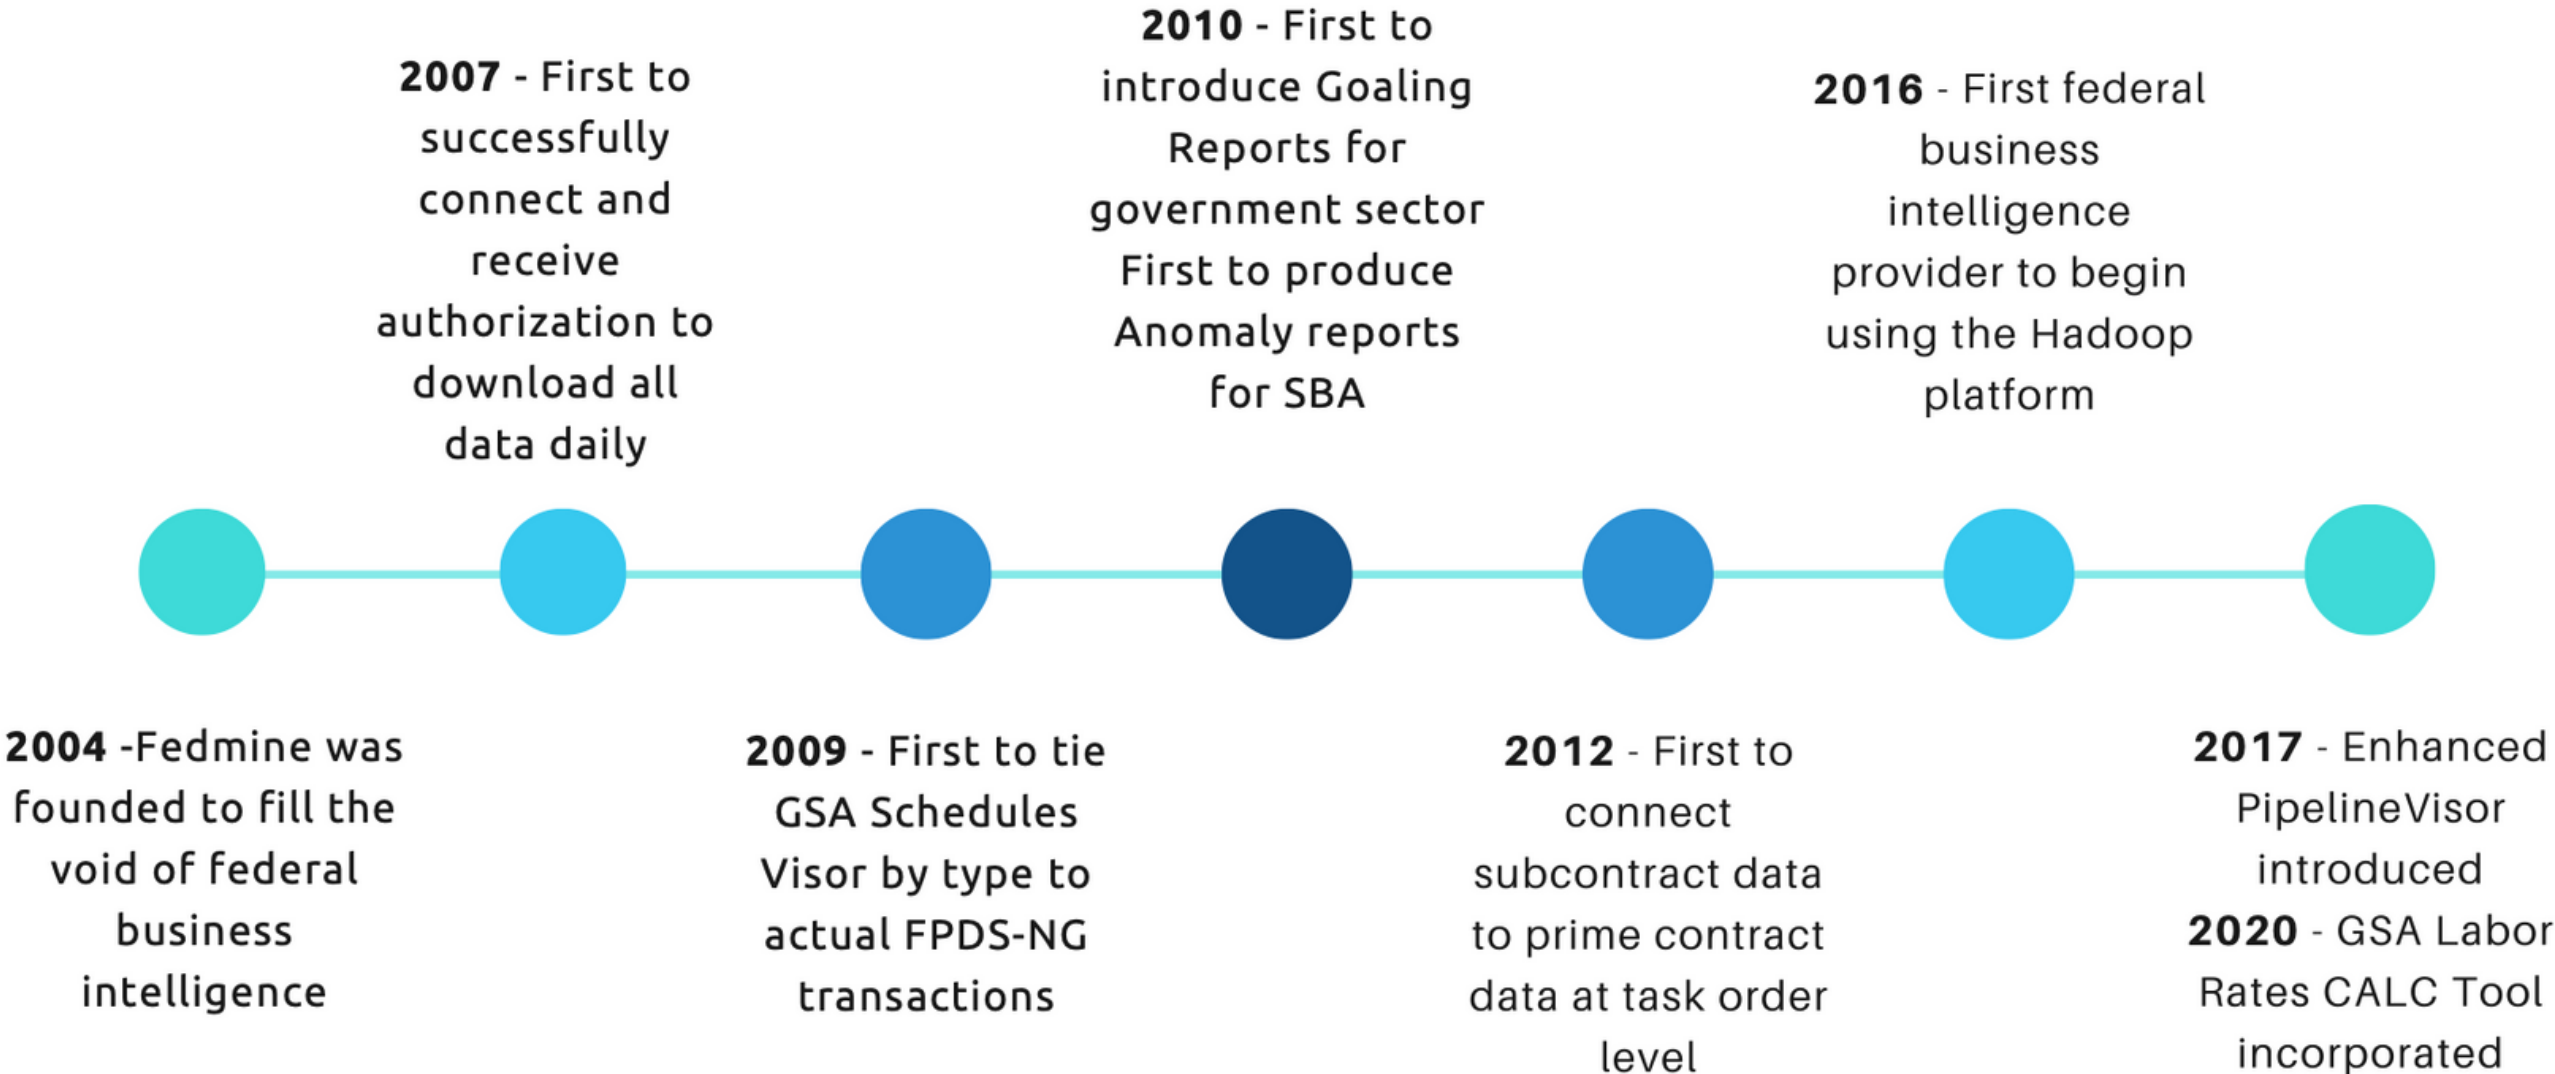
2007 - First to successfully connect and receive authorization to download all data daily

2010 - First to introduce Goaling Reports for government sector First to produce Anomaly reports for SBA

2016 - First federal business intelligence provider to begin using the Hadoop platform

2004 -Fedmine was founded to fill the void of federal business intelligence

2009 - First to tie GSA Schedules Visor by type to actual FPDS-NG transactions

2012 - First to connect subcontract data to prime contract data at task order level

2017 - Enhanced PipelineVisor introduced
2020 - GSA Labor Rates CALC Tool incorporated